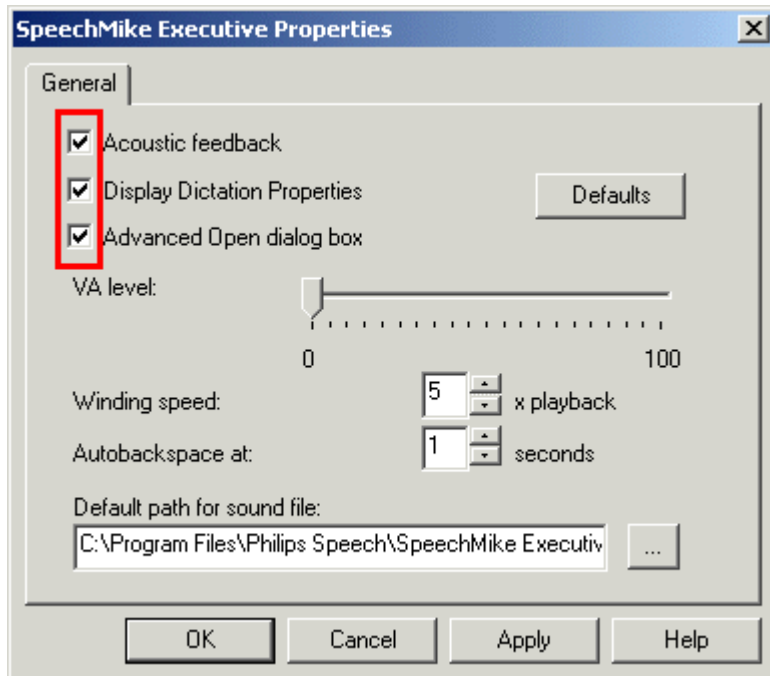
SpeechMike Executive Properties

X

General

Acoustic feedback

Display Dictation Properties

Defaults

Advanced Open dialog box

VA level:

0

100

Winding speed:

5

x playback

Autobackspace at:

1

seconds

Default path for sound file:

C:\Program Files\Philips Speech\SpeechMike Executiv

...

OK

Cancel

Apply

Help